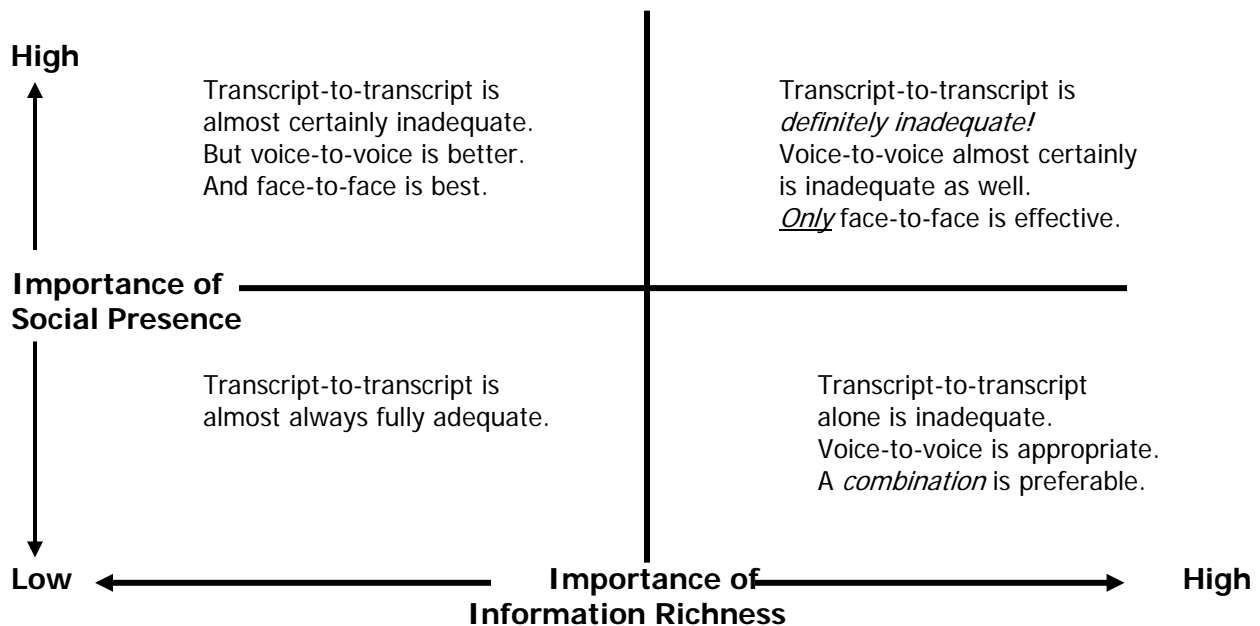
High

Transcript-to-transcript is almost certainly inadequate. But voice-to-voice is better. And face-to-face is best.

Transcript-to-transcript is *definitely inadequate!* Voice-to-voice almost certainly is inadequate as well. *Only* face-to-face is effective.

Importance of Social Presence

Transcript-to-transcript is almost always fully adequate.

Transcript-to-transcript alone is inadequate. Voice-to-voice is appropriate. A *combination* is preferable.

Low

Importance of Information Richness

High